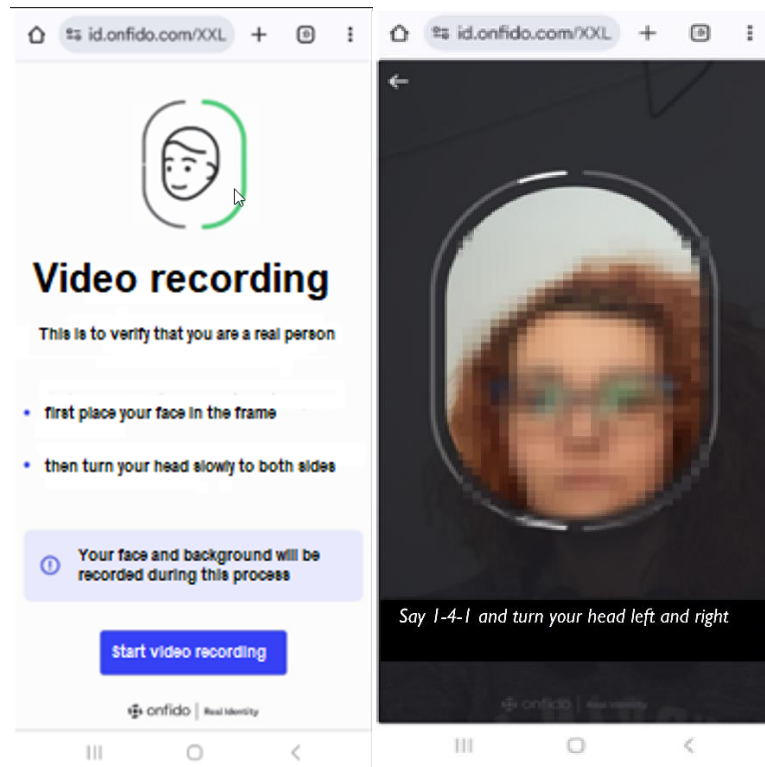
id.onfido.com/XXL

Video recording

This is to verify that you are a real person

- first place your face in the frame
- then turn your head slowly to both sides

Your face and background will be recorded during this process

Start video recording

onfido | Real Identity

id.onfido.com/XXL

Say 1-4-1 and turn your head left and right

onfido | Real Identity